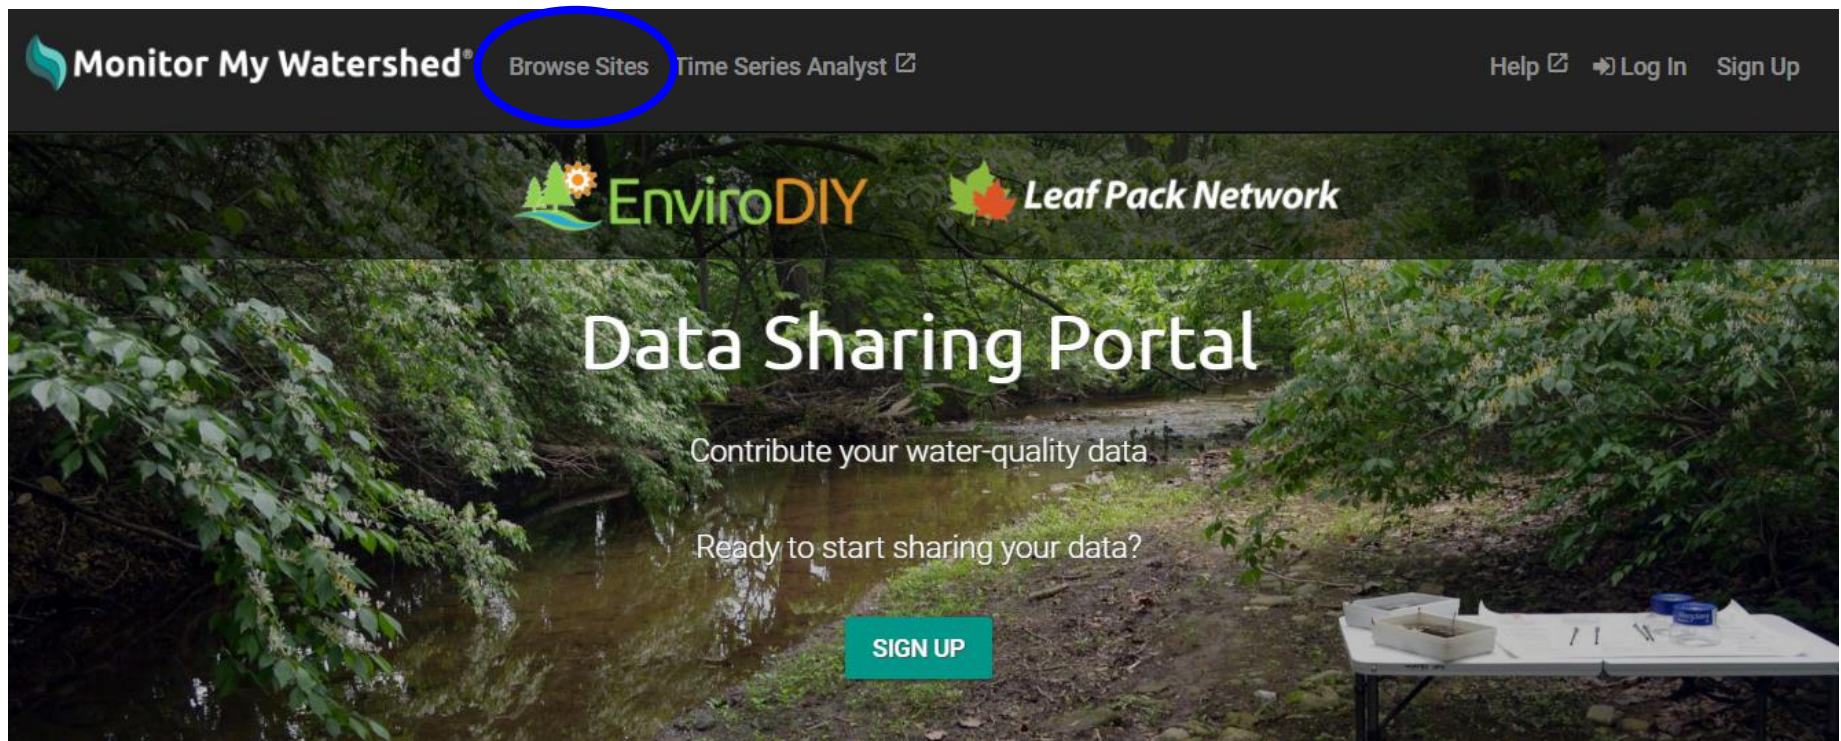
Monitor My Watershed® Browse Sites Time Series Analyst Help Log In Sign Up

EnviroDIY Leaf Pack Network

Data Sharing Portal

Contribute your water-quality data

Ready to start sharing your data?

SIGN UP